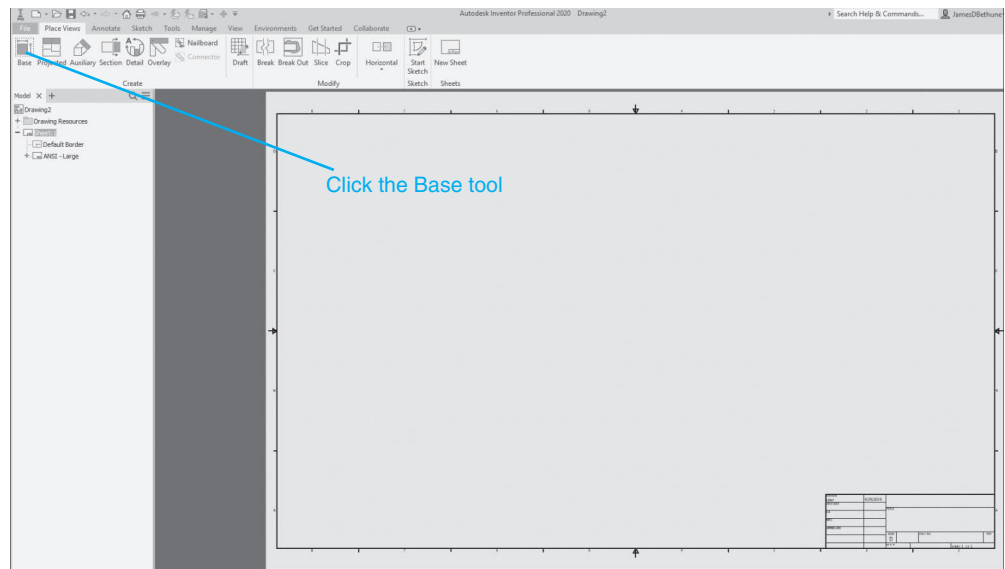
Autodesk Inventor Professional 2020 Drawing2

Search Help & Commands...

JamesDBethune

File Place Views Annotate Sketch Tools Manage View Environments Get Started Collaborate

Base Projected Auxiliary Section Detail Overlay Nailboard Connector Draft Break Break Out Slice Crop Horizontal Start Sketch New Sheet

Create Modify Sketch Sheets

Model × +

Drawing2
Drawing Resources
Sheet:1
Default Border
ANSI - Large

Click the Base tool